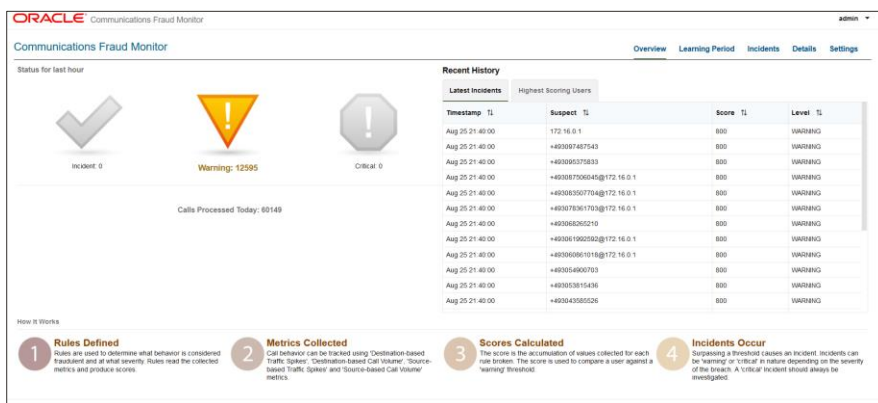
ORACLE Communications Fraud Monitor

admin

Communications Fraud Monitor

Overview Learning Period Incidents Details Settings

Status for last hour

Incident: 0

Warning: 12595

Critical: 0

Calls Processed Today: 60149

Recent History

Latest Incidents Highest Scoring Users

| Timestamp | Suspect | Score | Level |
|---|---|---|---|
| Aug 25 21:40:00 | 172.16.0.1 | 800 | WARNING |
| Aug 25 21:40:00 | +493097467543 | 800 | WARNING |
| Aug 25 21:40:00 | +493095375833 | 800 | WARNING |
| Aug 25 21:40:00 | +493087506045@172.16.0.1 | 800 | WARNING |
| Aug 25 21:40:00 | +493083507704@172.16.0.1 | 800 | WARNING |
| Aug 25 21:40:00 | +493078361703@172.16.0.1 | 800 | WARNING |
| Aug 25 21:40:00 | +493068265210 | 800 | WARNING |
| Aug 25 21:40:00 | +493061992092@172.16.0.1 | 800 | WARNING |
| Aug 25 21:40:00 | +493060861018@172.16.0.1 | 800 | WARNING |
| Aug 25 21:40:00 | +493054900703 | 800 | WARNING |
| Aug 25 21:40:00 | +493053815436 | 800 | WARNING |
| Aug 25 21:40:00 | +493043585526 | 800 | WARNING |

How It Works

1 Rules Defined
Rules are used to determine what behavior is considered fraudulent and at what severity. Rules read the collected metrics and produce scores.

2 Metrics Collected
Call behavior can be tracked using 'Destination-based Traffic Spikes', 'Destination-based Call Volume', 'Source-based Traffic Spikes' and 'Source-based Call Volume' metrics.

3 Scores Calculated
The score is the accumulation of values collected for each rule broken. The score is used to compare a user against a 'warning' threshold.

4 Incidents Occur
Surpassing a threshold causes an incident. Incidents can be 'warning' or 'critical' in nature depending on the severity of the breach. A 'critical' Incident should always be investigated.